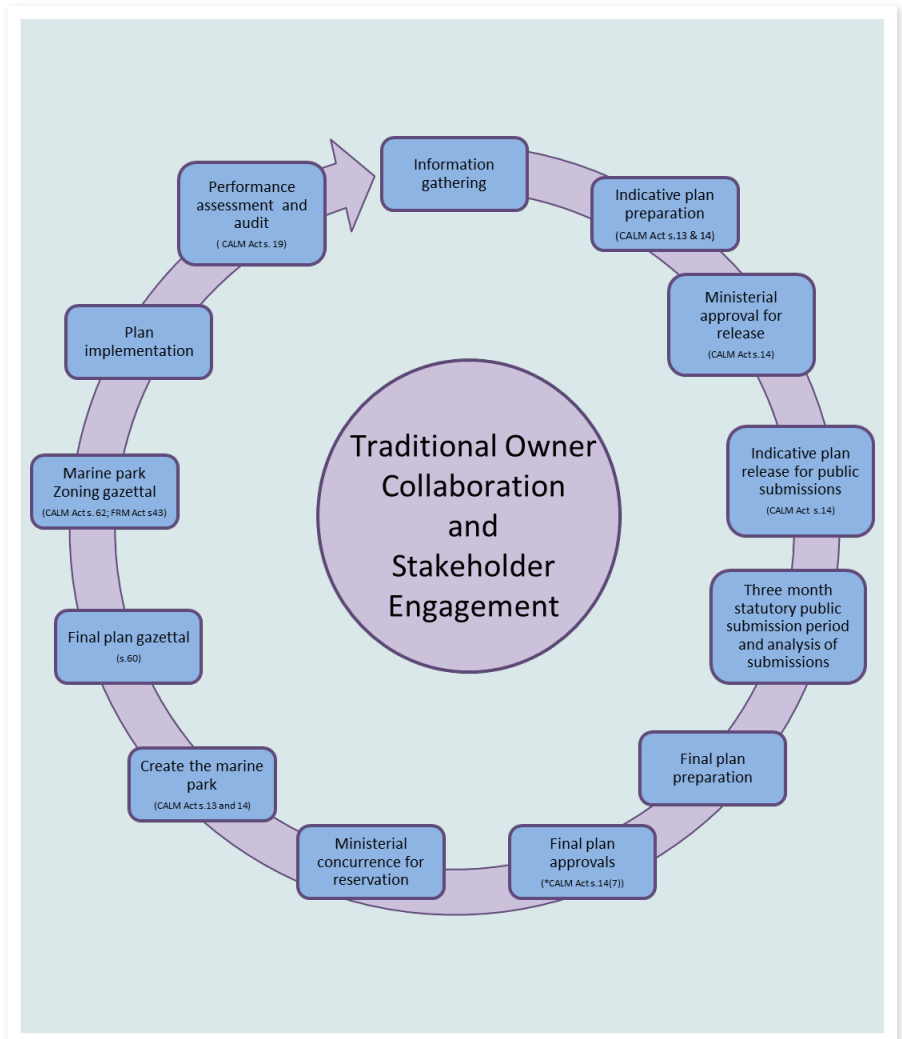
Information gathering

Indicative plan preparation
(CALM Act s.13 & 14)

Ministerial approval for release
(CALM Act s.14)

Indicative plan release for public submissions
(CALM Act s.14)

Three month statutory public submission period and analysis of submissions

Final plan preparation

Final plan approvals
(*CALM Act s.14(7))

Ministerial concurrence for reservation

Create the marine park
(CALM Act s.13 and 14)

Final plan gazettal
(s.60)

Marine park Zoning gazettal
(CALM Act s. 62; FRM Act s43)

Plan implementation

Performance assessment and audit
( CALM Act s. 19)

Traditional Owner Collaboration and Stakeholder Engagement